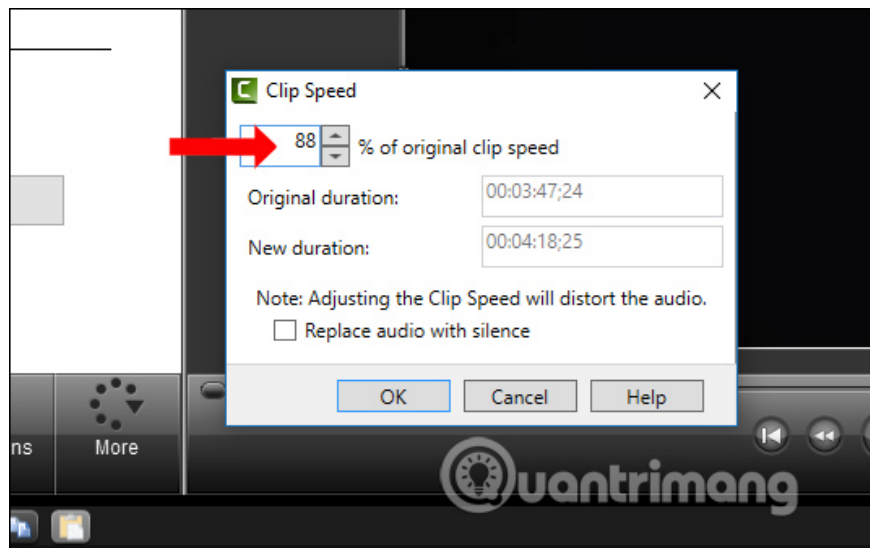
Clip Speed

88 % of original clip speed

Original duration: 00:03:47;24

New duration: 00:04:18;25

Note: Adjusting the Clip Speed will distort the audio.

Replace audio with silence

OK Cancel Help

ns More

uantrimang